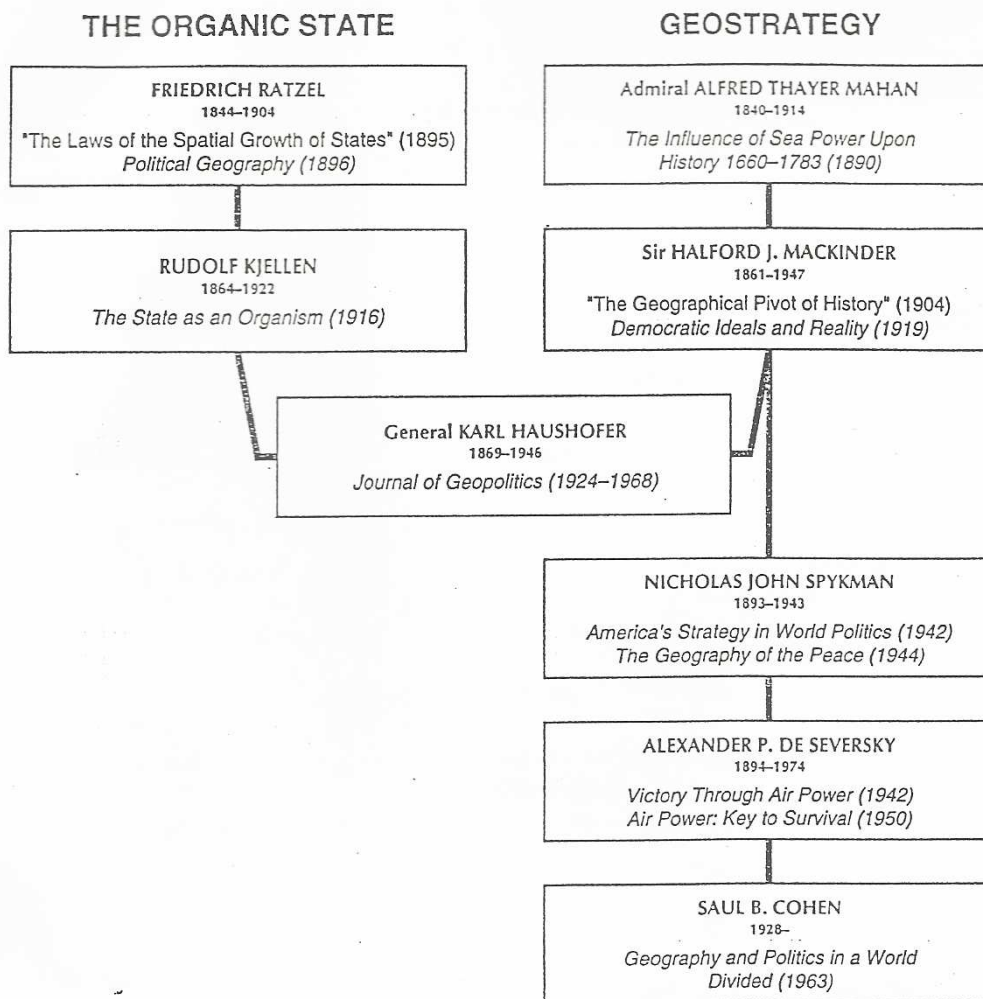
THE ORGANIC STATE

FRIEDRICH RATZEL
1844–1904
"The Laws of the Spatial Growth of States" (1895)
Political Geography (1896)

RUDOLF KJELLEN
1864–1922
The State as an Organism (1916)

GEOSTRATEGY

Admiral ALFRED THAYER MAHAN
1840–1914
The Influence of Sea Power Upon History 1660–1783 (1890)

Sir HALFORD J. MACKINDER
1861–1947
"The Geographical Pivot of History" (1904)
Democratic Ideals and Reality (1919)

General KARL HAUSHOFER
1869–1946
Journal of Geopolitics (1924–1968)

NICHOLAS JOHN SPYKMAN
1893–1943
America's Strategy in World Politics (1942)
The Geography of the Peace (1944)

ALEXANDER P. DE SEVERSKY
1894–1974
Victory Through Air Power (1942)
Air Power: Key to Survival (1950)

SAUL B. COHEN
1928–
Geography and Politics in a World Divided (1963)